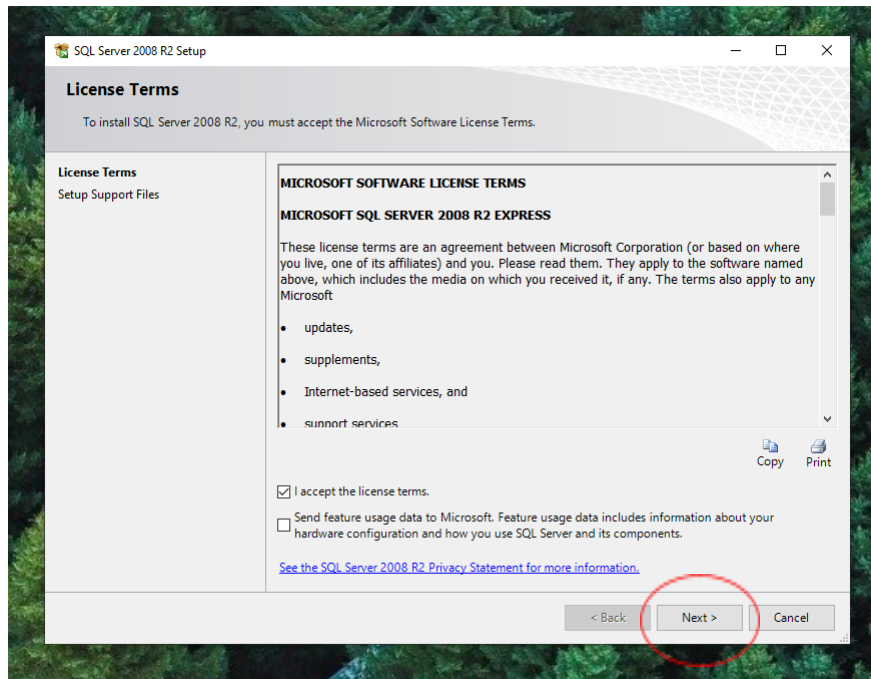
SQL Server 2008 R2 Setup

License Terms

To install SQL Server 2008 R2, you must accept the Microsoft Software License Terms.

License Terms
Setup Support Files

MICROSOFT SOFTWARE LICENSE TERMS

MICROSOFT SQL SERVER 2008 R2 EXPRESS

These license terms are an agreement between Microsoft Corporation (or based on where you live, one of its affiliates) and you. Please read them. They apply to the software named above, which includes the media on which you received it, if any. The terms also apply to any Microsoft

• updates,

• supplements,

• Internet-based services, and

• support services

Copy
Print

I accept the license terms.

Send feature usage data to Microsoft. Feature usage data includes information about your hardware configuration and how you use SQL Server and its components.

See the SQL Server 2008 R2 Privacy Statement for more information.

< Back
Next >
Cancel